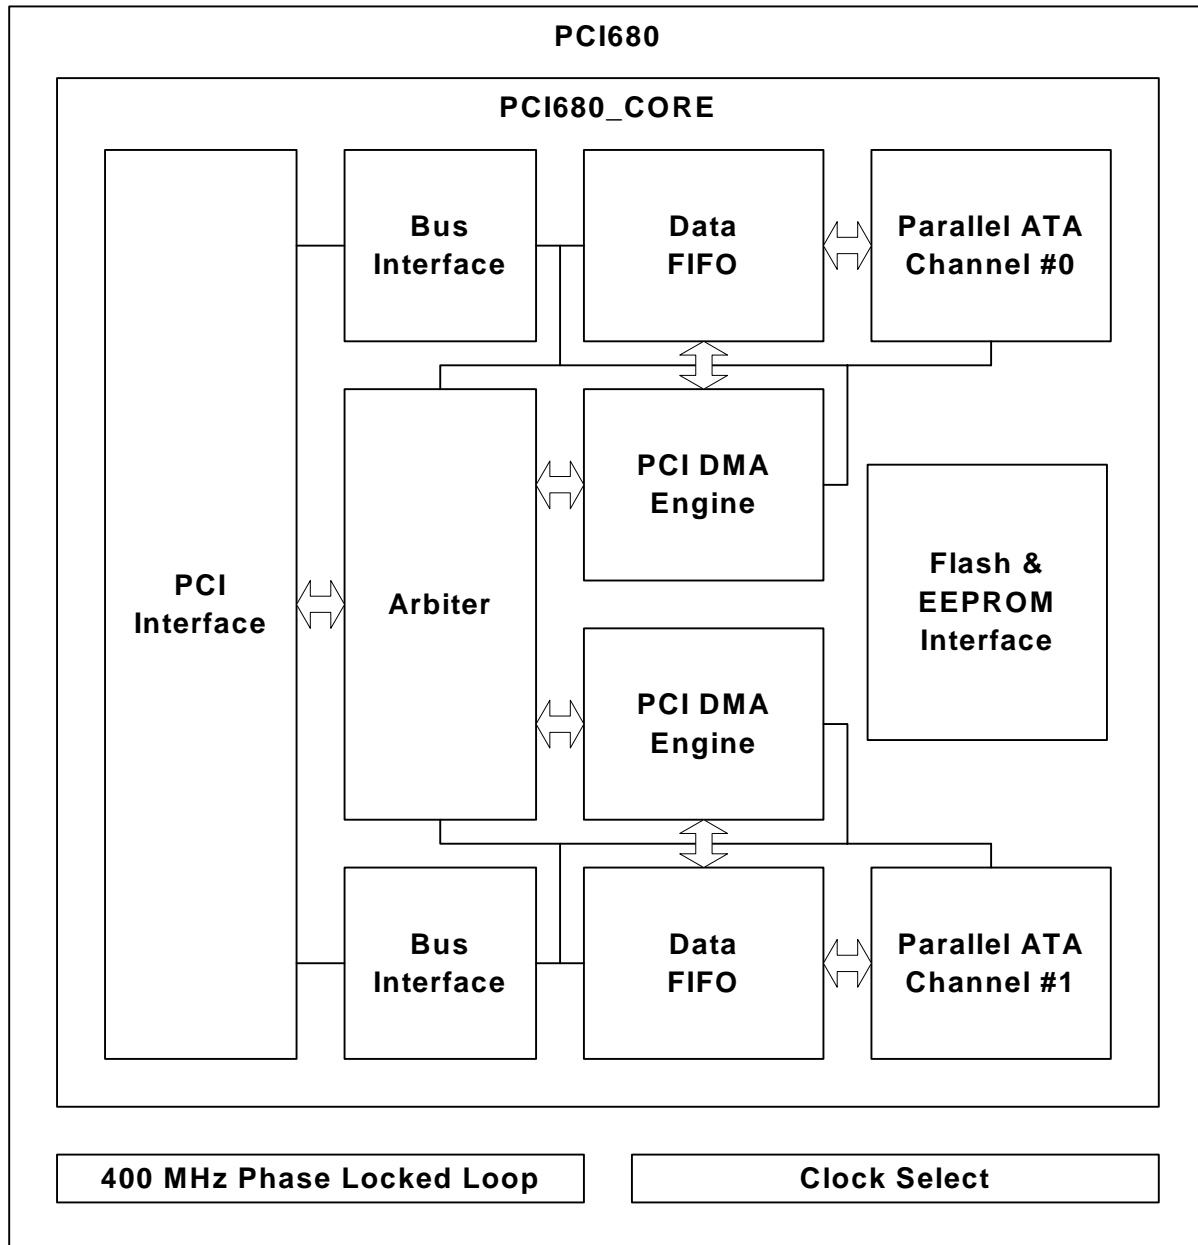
PCI680

PCI680_CORE

PCI Interface

Bus Interface

Data FIFO

Parallel ATA Channel #0

Arbiter

PCI DMA Engine

Flash & EEPROM Interface

PCI DMA Engine

Bus Interface

Data FIFO

Parallel ATA Channel #1

400 MHz Phase Locked Loop

Clock Select